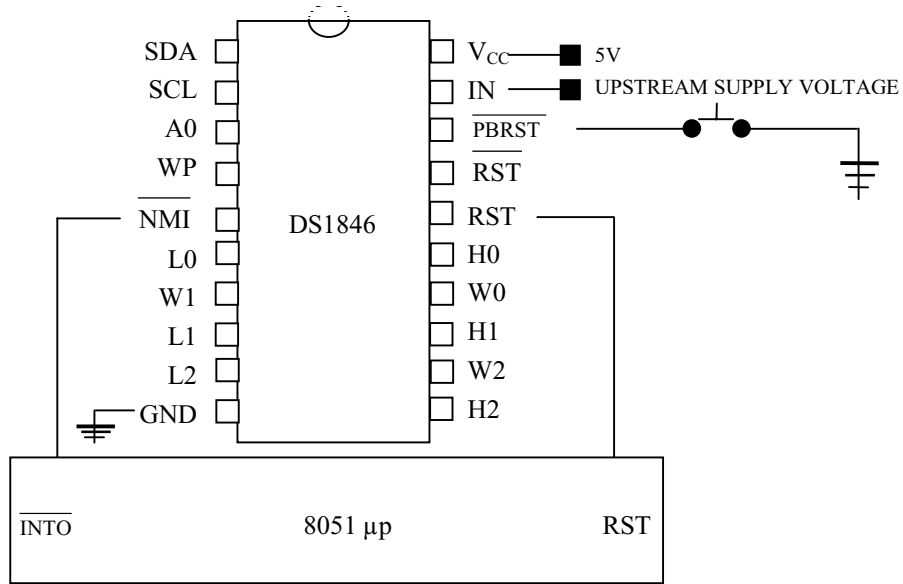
SDA
SCL
A0
WP
$\overline{\text{NMI}}$
L0
W1
L1
L2
GND

DS1846

$V_{CC}$
IN
$\overline{\text{PBRST}}$
$\overline{\text{RST}}$
RST
H0
W0
H1
W2
H2

5V
UPSTREAM SUPPLY VOLTAGE

$\overline{\text{INTO}}$
8051 µp
RST